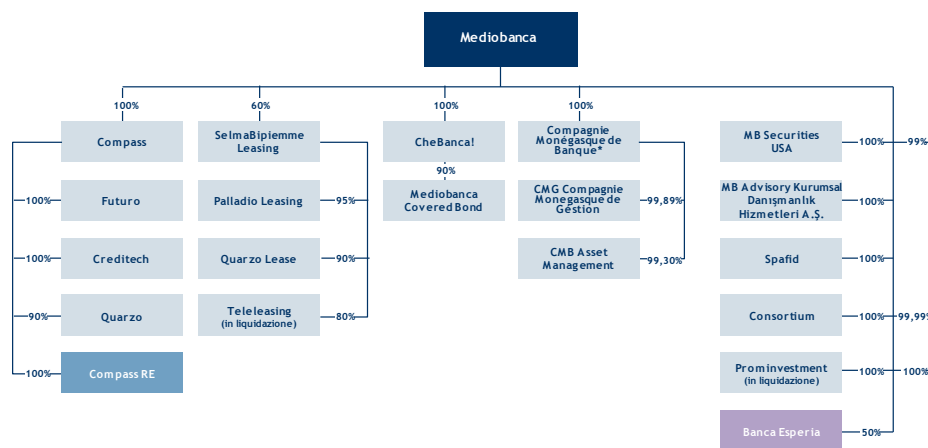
Mediobanca

100%
60%
100%
100%

Compass
100% Futuro
100% Creditech
90% Quarzo
100% Compass RE

SelmaBipiemme Leasing
Palladio Leasing 95%
Quarzo Lease 90%
Teleleasing (in liquidazione) 80%

CheBanca!
90%
Mediobanca Covered Bond

Compagnie Monégasque de Banque*
CMG Compagnie Monegasque de Gestion 99,89%
CMB Asset Management 99,30%

MB Securities USA 100% 99%
MB Advisory Kurumsal Danışmanlık Hizmetleri A.Ş. 100%
Spafid 100%
Consortium 100% 99,99
Prominvestment (in liquidazione) 100% 100%
Banca Esperia 50%